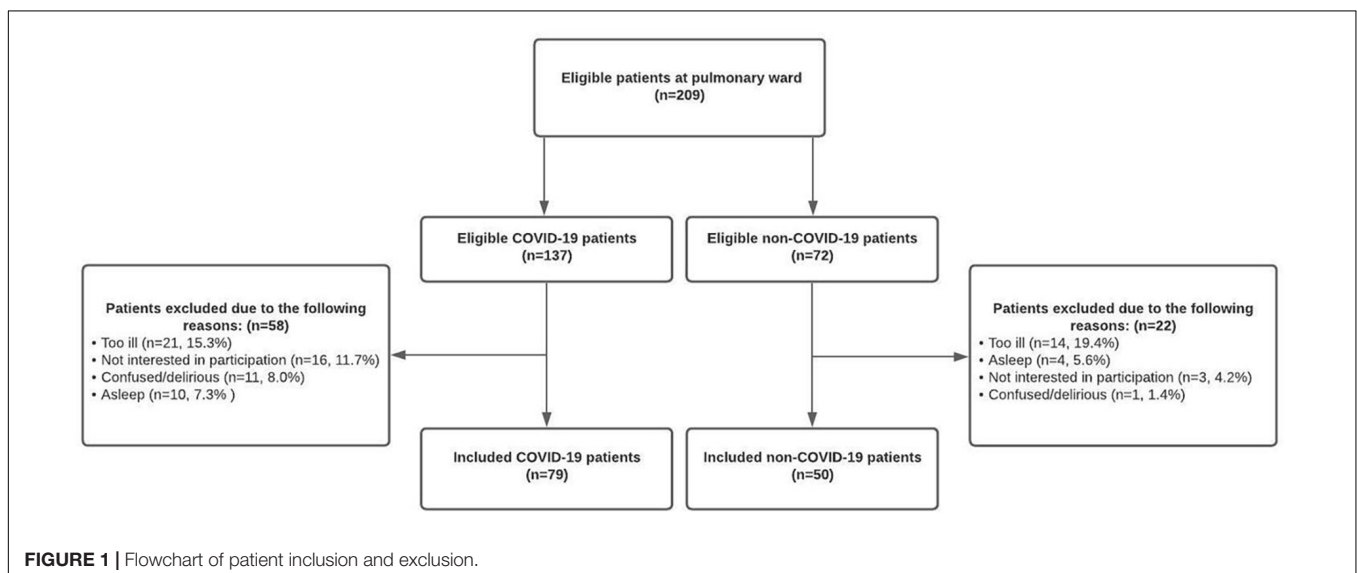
Eligible patients at pulmonary ward
(n=209)

Eligible COVID-19 patients
(n=137)

Eligible non-COVID-19 patients
(n=72)

Patients excluded due to the following reasons: (n=58)
• Too ill (n=21, 15.3%)
• Not interested in participation (n=16, 11.7%)
• Confused/delirious (n=11, 8.0%)
• Asleep (n=10, 7.3% )

Patients excluded due to the following reasons: (n=22)
• Too ill (n=14, 19.4%)
• Asleep (n=4, 5.6%)
• Not interested in participation (n=3, 4.2%)
• Confused/delirious (n=1, 1.4%)

Included COVID-19 patients
(n=79)

Included non-COVID-19 patients
(n=50)

FIGURE 1 | Flowchart of patient inclusion and exclusion.